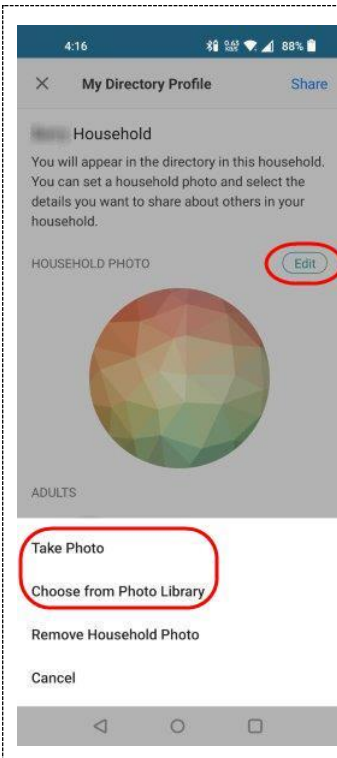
4:16 88%

× My Directory Profile Share

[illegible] Household

You will appear in the directory in this household. You can set a household photo and select the details you want to share about others in your household.

HOUSEHOLD PHOTO Edit

ADULTS

Take Photo

Choose from Photo Library

Remove Household Photo

Cancel